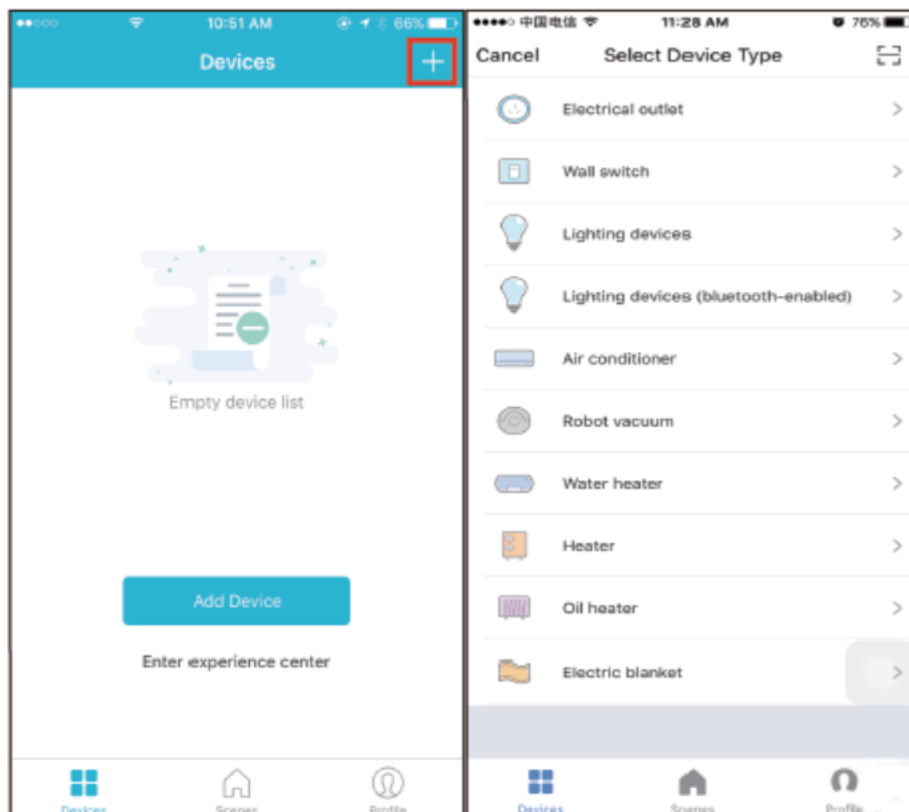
10:51 AM 66%

Devices

+

Empty device list

Add Device

Enter experience center

Devices Scenes Profile

中国电信 11:28 AM 76%

Cancel Select Device Type

Electrical outlet

Wall switch

Lighting devices

Lighting devices (bluetooth-enabled)

Air conditioner

Robot vacuum

Water heater

Heater

Oil heater

Electric blanket

Devices Scenes Profile